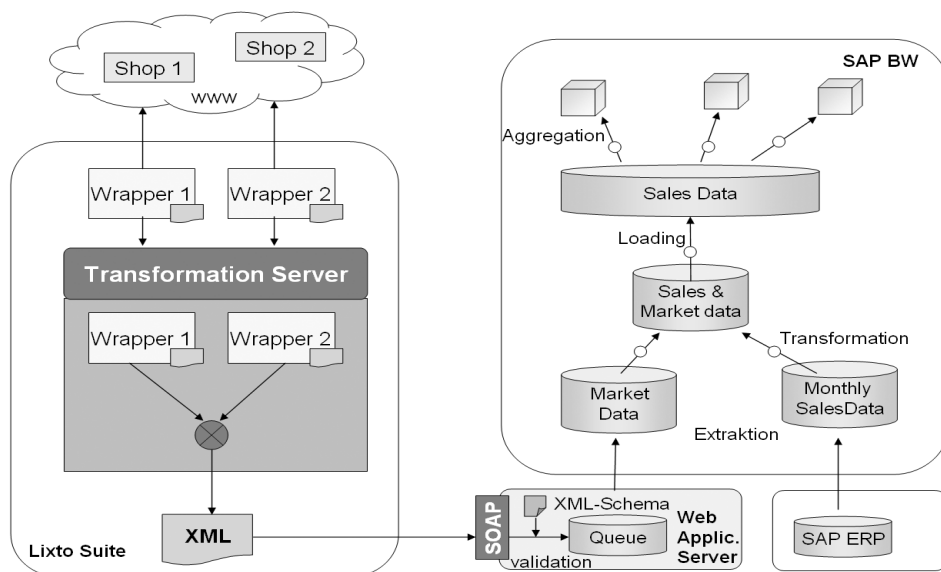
Shop 1
Shop 2
www

Wrapper 1
Wrapper 2
Transformation Server
Wrapper 1
Wrapper 2
XML
Lixto Suite

SAP BW
Aggregation
Sales Data
Loading
Sales & Market data
Transformation
Market Data
Monthly SalesData
Extraktion

SOAP
XML-Schema
Queue
validation
Web Applic. Server

SAP ERP